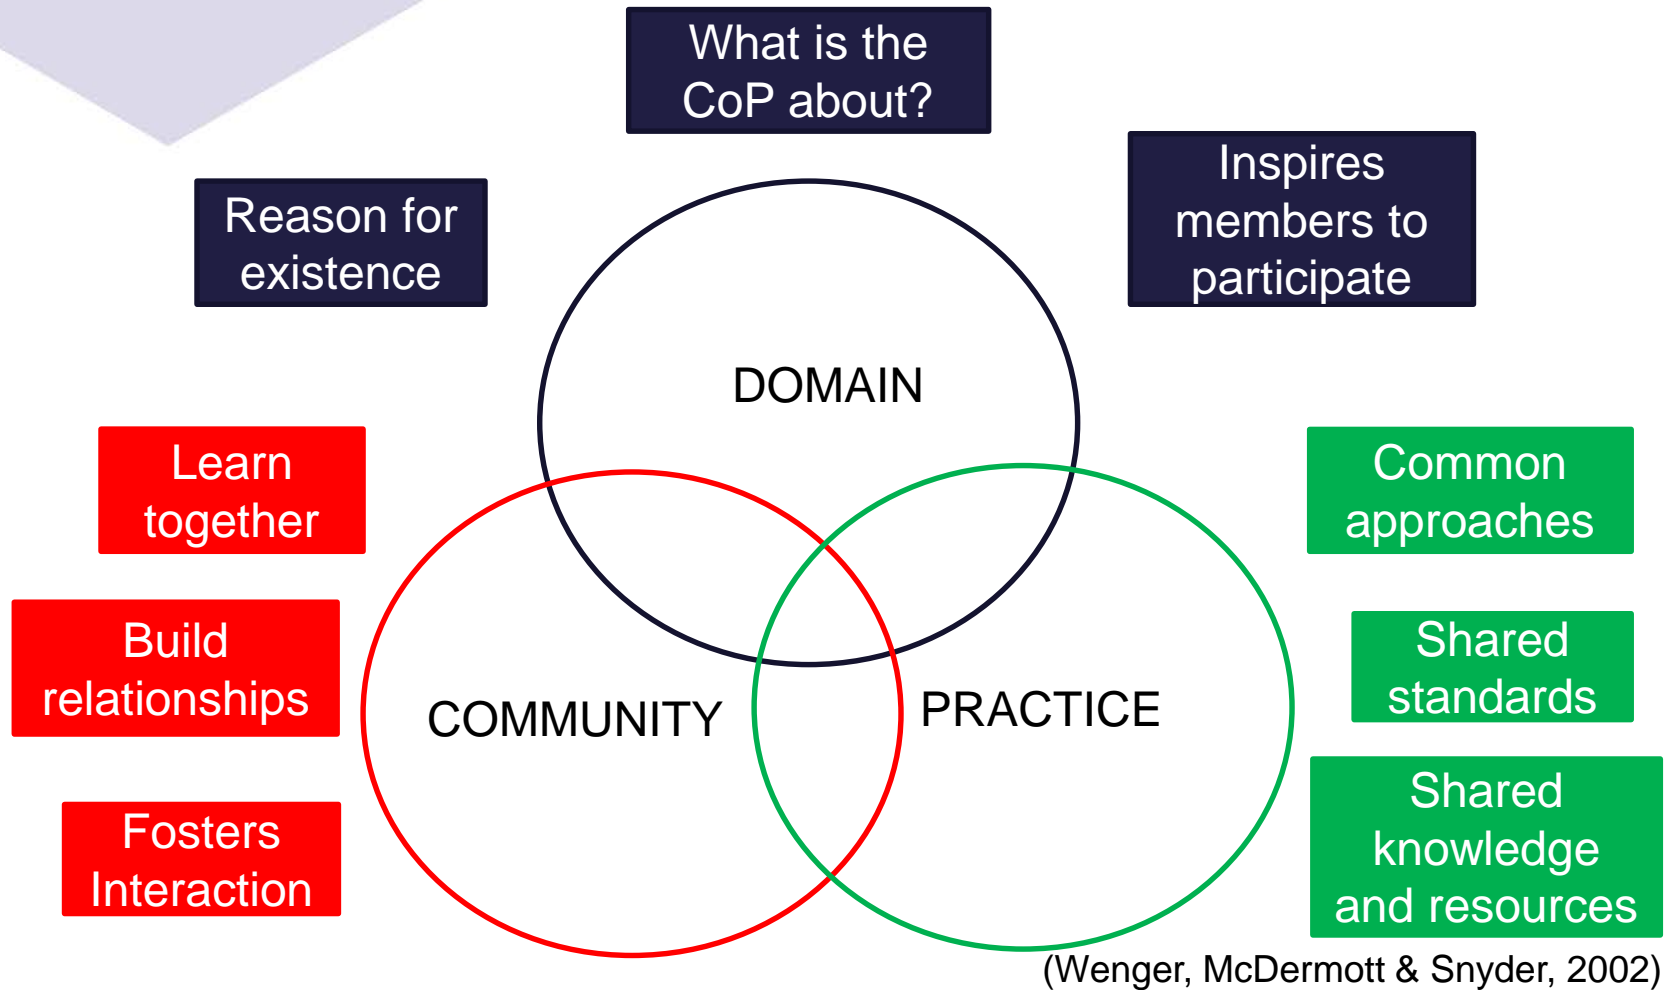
What is the CoP about?

Reason for existence

Inspires members to participate

DOMAIN

Learn together

Build relationships

Fosters Interaction

COMMUNITY

PRACTICE

Common approaches

Shared standards

Shared knowledge and resources

(Wenger, McDermott & Snyder, 2002)